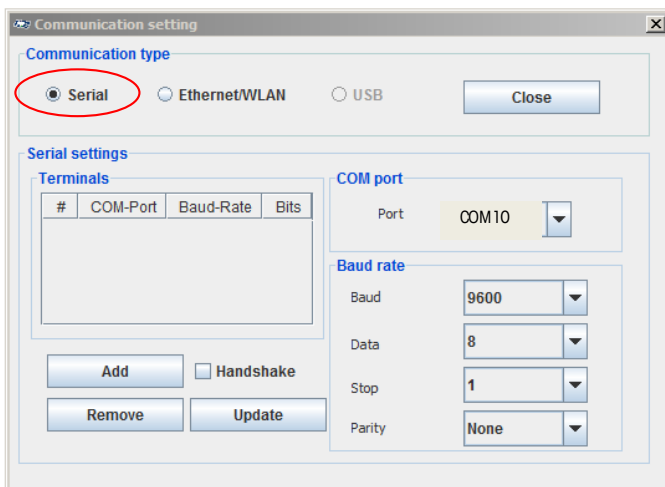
Communication setting

Communication type

Serial

Ethernet/WLAN

USB

Close

Serial settings

Terminals

| # | COM-Port | Baud-Rate | Bits |
|---|---|---|---|

COM port

Port COM10

Baud rate

Baud 9600

Data 8

Stop 1

Parity None

Add

Handshake

Remove

Update